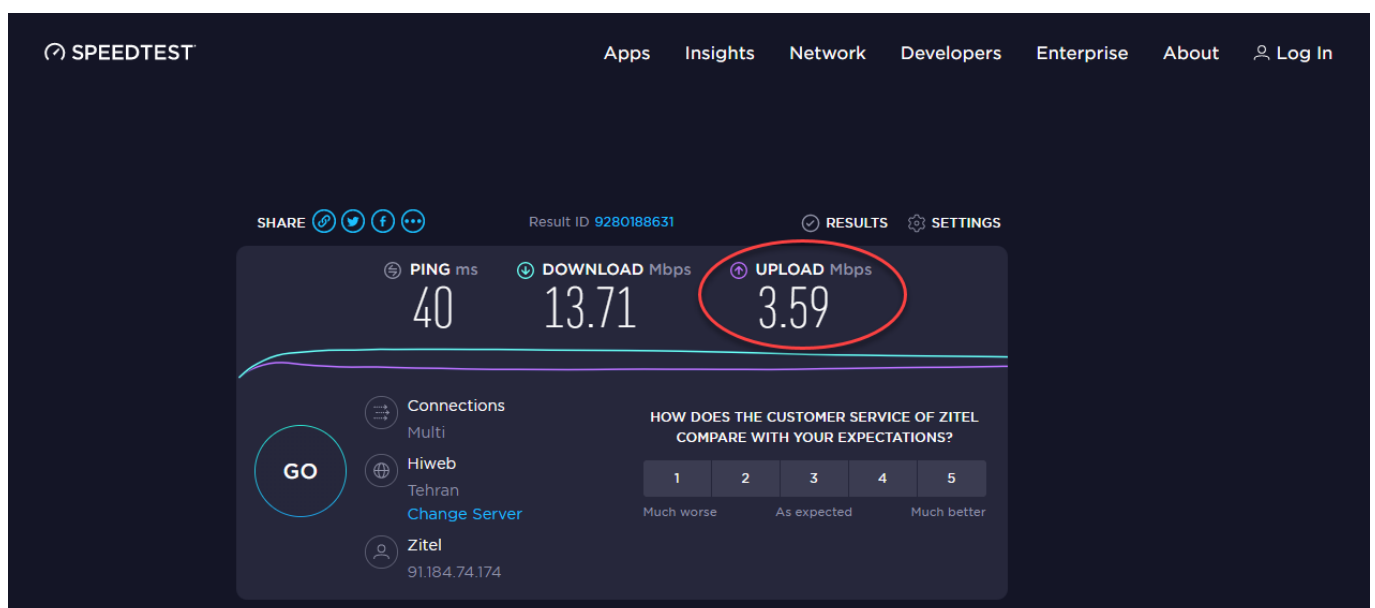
SPEEDTEST

Apps Insights Network Developers Enterprise About Log In

SHARE

Result ID 9280188631

RESULTS SETTINGS

PING ms
40

DOWNLOAD Mbps
13.71

UPLOAD Mbps
3.59

GO

Connections
Multi

Hiweb
Tehran
Change Server

Zitel
91.184.74.174

HOW DOES THE CUSTOMER SERVICE OF ZITEL COMPARE WITH YOUR EXPECTATIONS?

| 1 | 2 | 3 | 4 | 5 |
|---|---|---|---|---|

Much worse As expected Much better